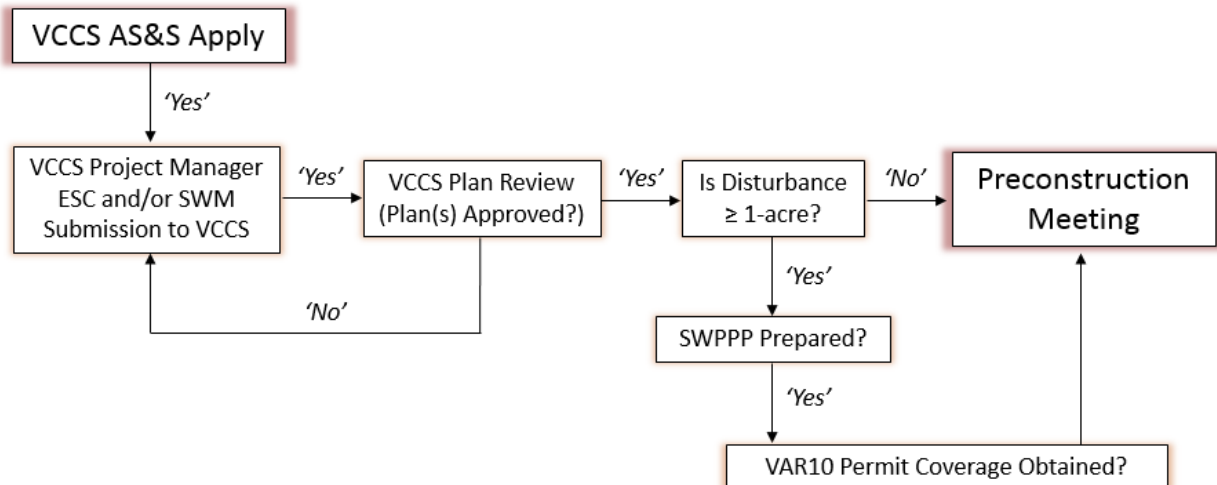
VCCS AS&S Apply

'Yes'

VCCS Project Manager ESC and/or SWM Submission to VCCS

'Yes'

VCCS Plan Review (Plan(s) Approved?)

'Yes'

Is Disturbance ≥ 1-acre?

'No'

Preconstruction Meeting

'No'

'Yes'

SWPPP Prepared?

'Yes'

VAR10 Permit Coverage Obtained?